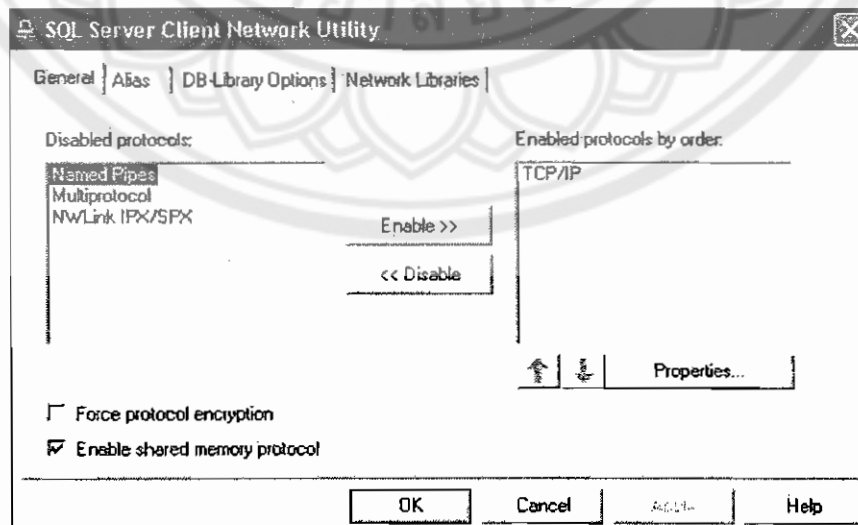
SQL Server Client Network Utility

General | Alias | DB-Library Options | Network Libraries

Disabled protocols:

Named Pipes
Multiprotocol
NWLink IPX/SPX

Enable >>

<< Disable

Enabled protocols by order:

TCP/IP

Properties...

Force protocol encryption

Enable shared memory protocol

OK

Cancel

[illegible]

Help